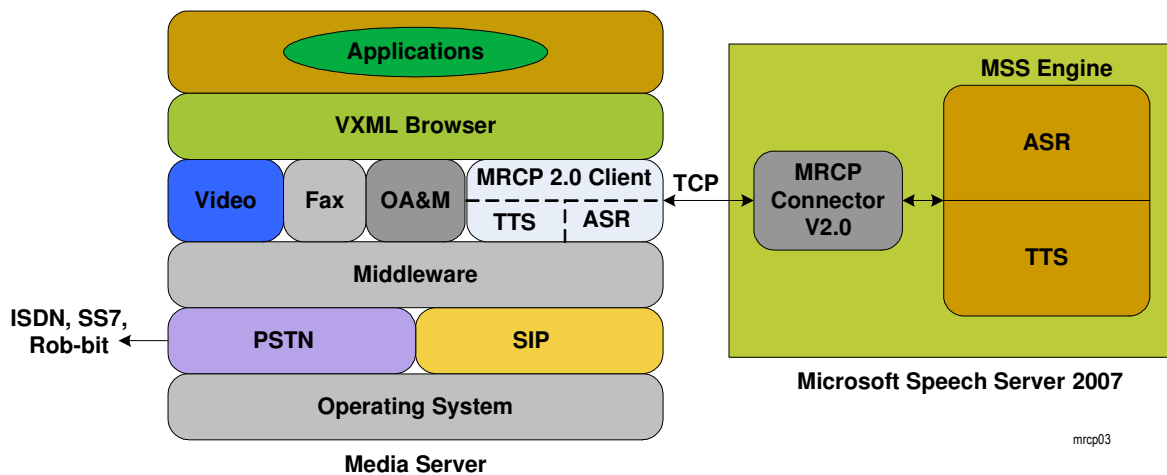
Applications

VXML Browser

Video

Fax

OA&M

MRCP 2.0 Client

TTS

ASR

TCP

Middleware

ISDN, SS7, Rob-bit

PSTN

SIP

Operating System

Media Server

MSS Engine

MRCP Connector V2.0

ASR

TTS

Microsoft Speech Server 2007

mrcp03